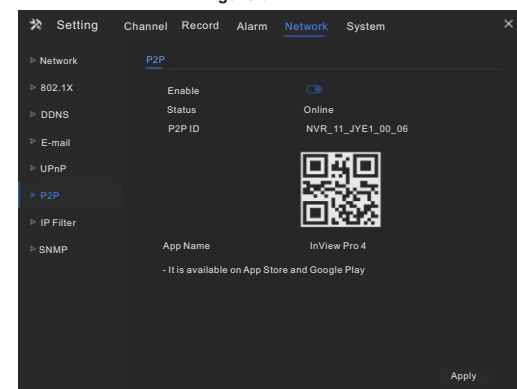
Setting Channel Record Alarm Network System ×

Network
802.1X
DDNS
E-mail
UPnP
P2P
IP Filter
SNMP

P2P

Enable
Status Online
P2P ID NVR_11_JYE1_00_06

App Name InView Pro 4

- It is available on App Store and Google Play

Apply